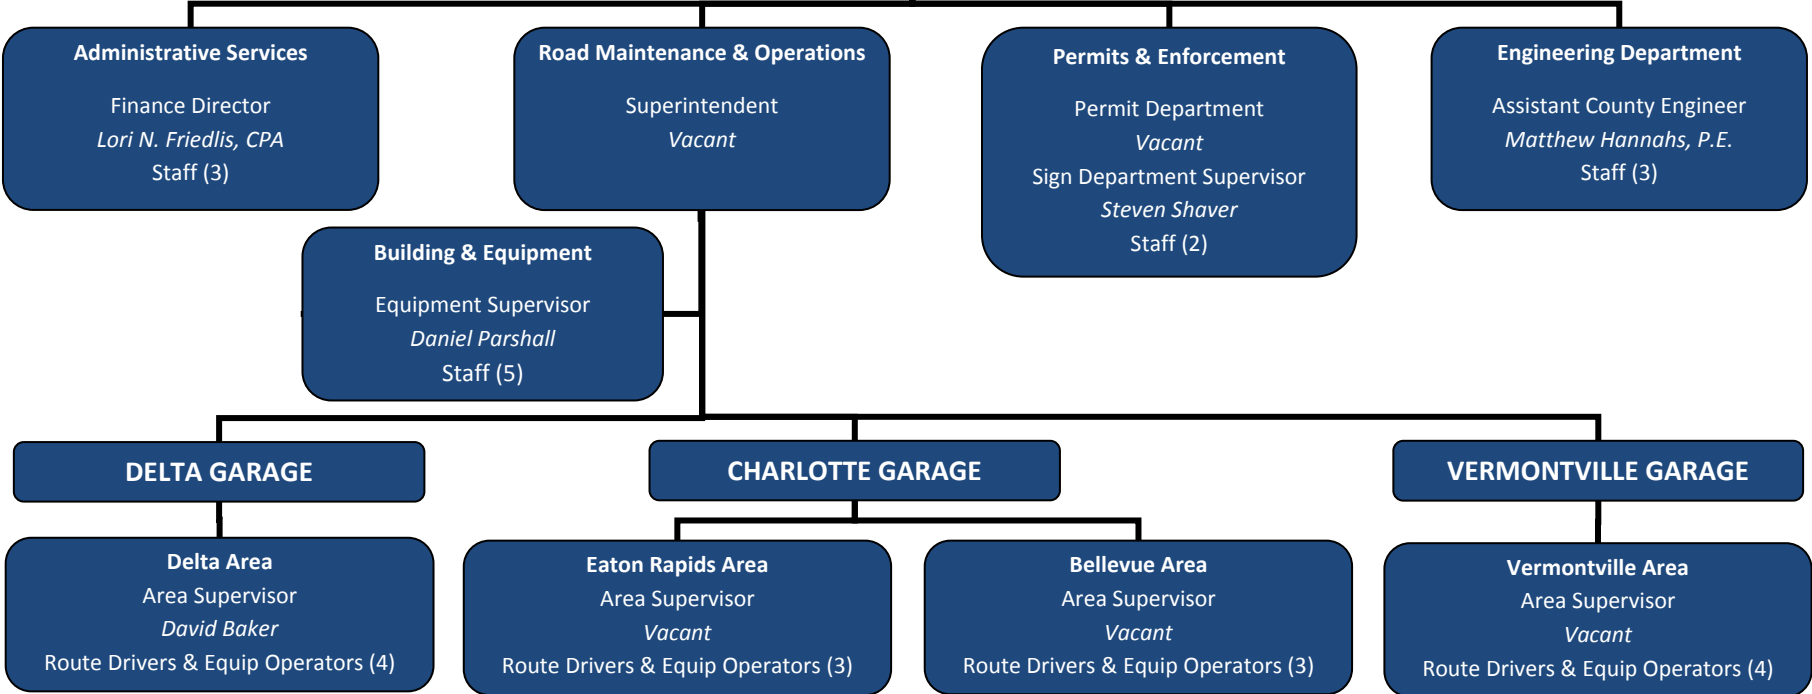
Administrative Services

Finance Director
Lori N. Friedlis, CPA
Staff (3)

Road Maintenance & Operations

Superintendent
Vacant

Permits & Enforcement

Permit Department
Vacant
Sign Department Supervisor
Steven Shaver
Staff (2)

Engineering Department

Assistant County Engineer
Matthew Hannahs, P.E.
Staff (3)

Building & Equipment

Equipment Supervisor
Daniel Parshall
Staff (5)

DELTA GARAGE

CHARLOTTE GARAGE

VERMONTVILLE GARAGE

Delta Area
Area Supervisor
David Baker
Route Drivers & Equip Operators (4)

Eaton Rapids Area
Area Supervisor
Vacant
Route Drivers & Equip Operators (3)

Bellevue Area
Area Supervisor
Vacant
Route Drivers & Equip Operators (3)

Vermontville Area
Area Supervisor
Vacant
Route Drivers & Equip Operators (4)